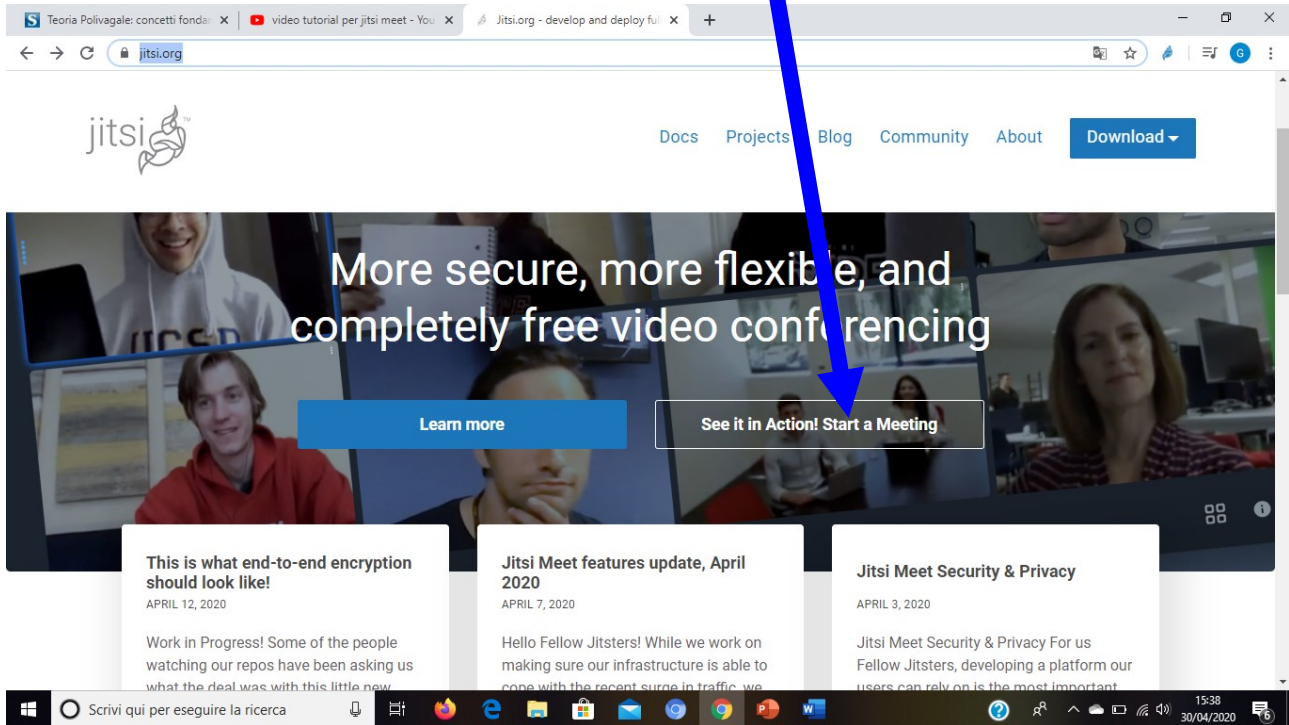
S Teoria Polivagale: concetti fonda ×
video tutorial per jitsi meet - You ×
Jitsi.org - develop and deploy ful ×
+

jitsi.org

G

jitsi

Docs Projects Blog Community About Download

More secure, more flexible, and completely free video conferencing

Learn more

See it in Action! Start a Meeting

This is what end-to-end encryption should look like!
APRIL 12, 2020

Work in Progress! Some of the people watching our repos have been asking us what the deal was with this little new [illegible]

Jitsi Meet features update, April 2020
APRIL 7, 2020

Hello Fellow Jitsters! While we work on making sure our infrastructure is able to cope with the recent surge in traffic, we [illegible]

Jitsi Meet Security & Privacy
APRIL 3, 2020

Jitsi Meet Security & Privacy For us Fellow Jitsters, developing a platform our users can rely on is the most important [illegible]

Scrivi qui per eseguire la ricerca

15:38
30/04/2020
6